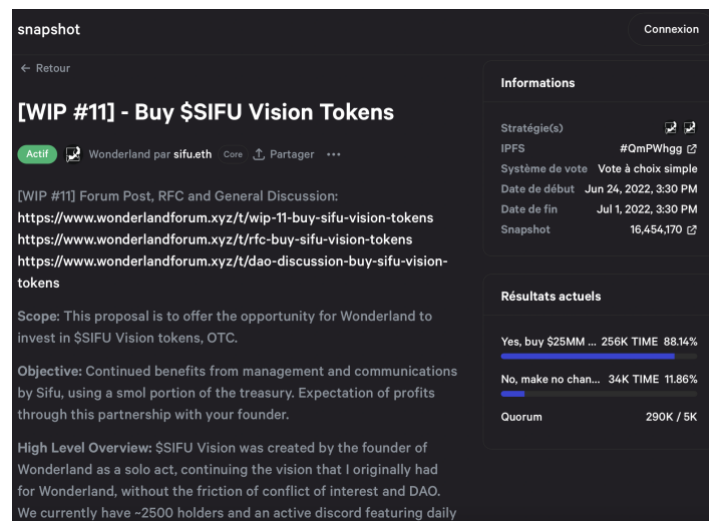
snapshot

Connexion

← Retour

[WIP #11] - Buy $SIFU Vision Tokens

Actif Wonderland par sifu.eth Core Partager ···

[WIP #11] Forum Post, RFC and General Discussion:
https://www.wonderlandforum.xyz/t/wip-11-buy-sifu-vision-tokens
https://www.wonderlandforum.xyz/t/rfc-buy-sifu-vision-tokens
https://www.wonderlandforum.xyz/t/dao-discussion-buy-sifu-vision-tokens

Scope: This proposal is to offer the opportunity for Wonderland to invest in $SIFU Vision tokens, OTC.

Objective: Continued benefits from management and communications by Sifu, using a smol portion of the treasury. Expectation of profits through this partnership with your founder.

High Level Overview: $SIFU Vision was created by the founder of Wonderland as a solo act, continuing the vision that I originally had for Wonderland, without the friction of conflict of interest and DAO. We currently have ~2500 holders and an active discord featuring daily

Informations

Stratégie(s)

IPFS #QmPWhgg

Système de vote Vote à choix simple

Date de début Jun 24, 2022, 3:30 PM

Date de fin Jul 1, 2022, 3:30 PM

Snapshot 16,454,170

Résultats actuels

Yes, buy $25MM ... 256K TIME 88.14%

No, make no chan... 34K TIME 11.86%

Quorum 290K / 5K